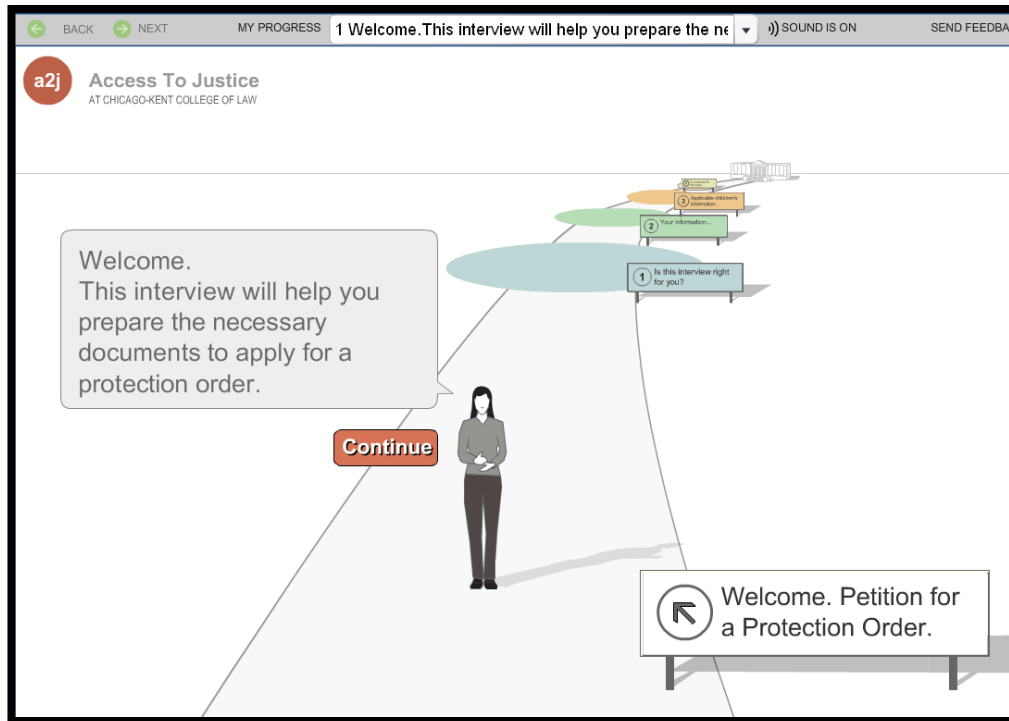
BACK NEXT MY PROGRESS 1 Welcome.This interview will help you prepare the ne SOUND IS ON SEND FEEDBA

a2j Access To Justice
AT CHICAGO-KENT COLLEGE OF LAW

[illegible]

3 Applicable children's information...

2 Your information...

1 Is this interview right for you?

Welcome.
This interview will help you prepare the necessary documents to apply for a protection order.

Continue

Welcome. Petition for a Protection Order.